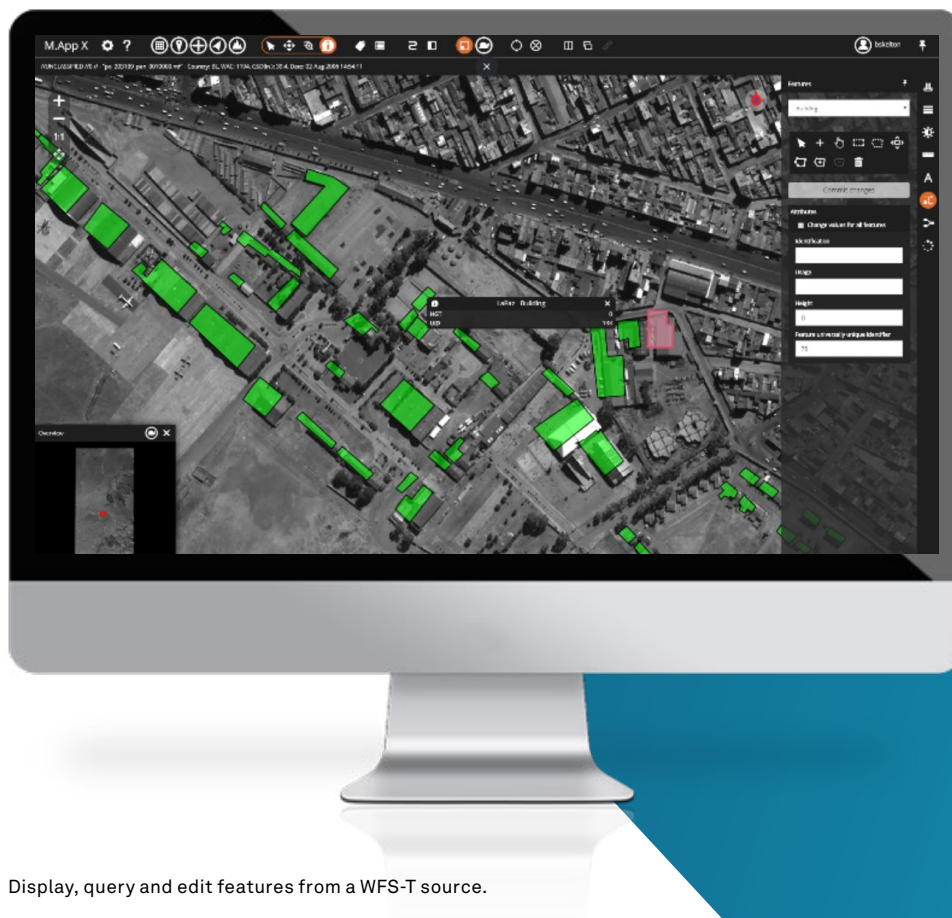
M.App X

bskelton

UNCLASSIFIED // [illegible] Courtesy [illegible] Date 02 Aug 2008 14:54:11

Features

Building

Commit changes

Attributes

Change values for all features

Identification

Usage

Height

0

Feature universally unique identifier

75

1:1

LaPaz - Building

HGT 0

UID 104

Overview

Display, query and edit features from a WFS-T source.